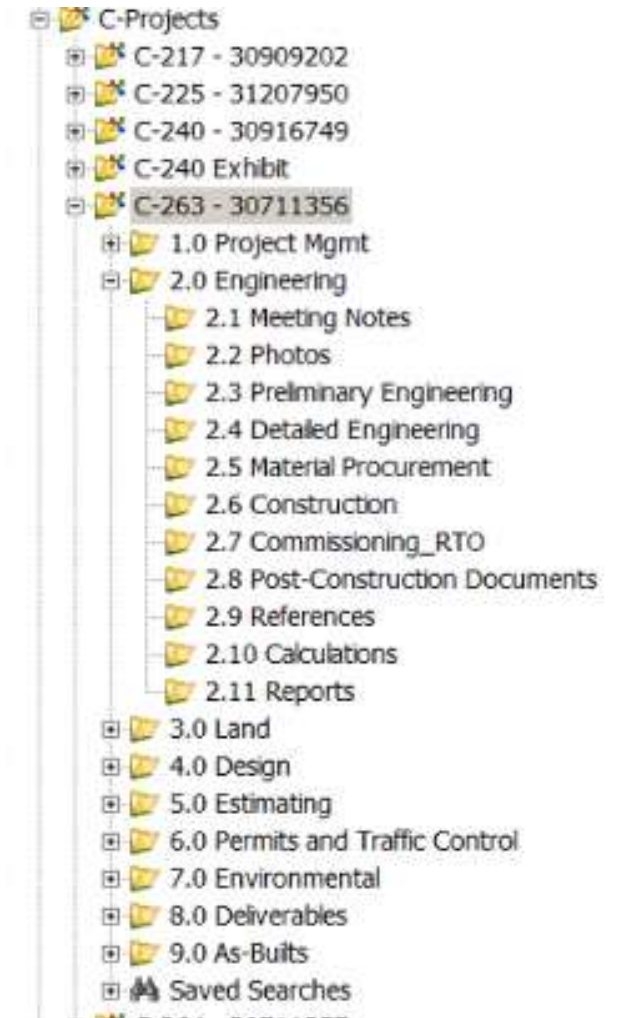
C-Projects
C-217 - 30909202
C-225 - 31207950
C-240 - 30916749
C-240 Exhibit
C-263 - 30711356
1.0 Project Mgmt
2.0 Engineering
2.1 Meeting Notes
2.2 Photos
2.3 Preliminary Engineering
2.4 Detailed Engineering
2.5 Material Procurement
2.6 Construction
2.7 Commissioning_RTO
2.8 Post-Construction Documents
2.9 References
2.10 Calculations
2.11 Reports
3.0 Land
4.0 Design
5.0 Estimating
6.0 Permits and Traffic Control
7.0 Environmental
8.0 Deliverables
9.0 As-Builts
Saved Searches
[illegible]